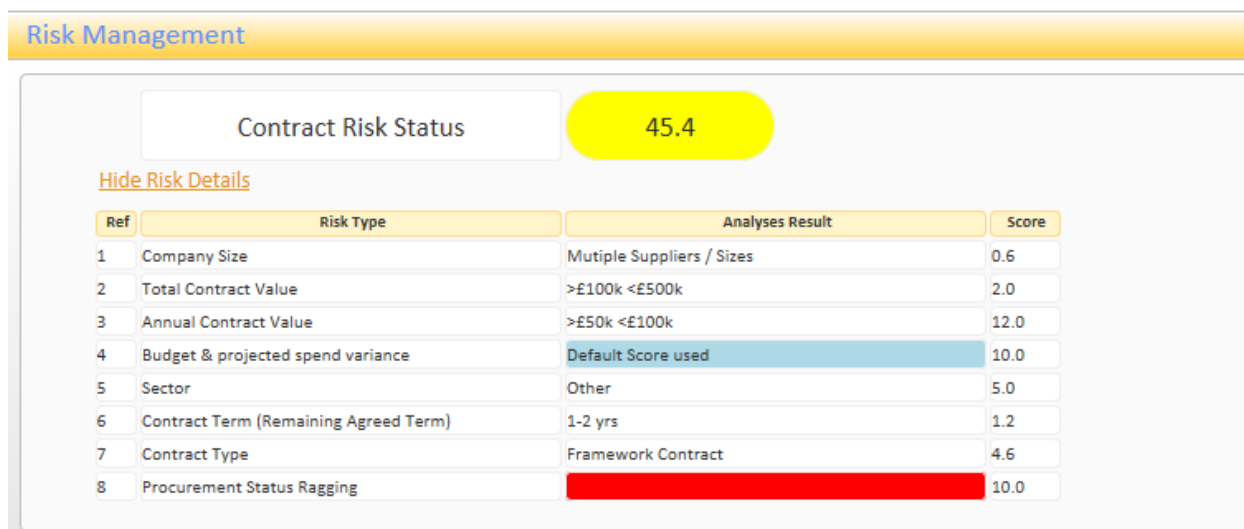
Risk Management

Contract Risk Status

45.4

Hide Risk Details

| Ref | Risk Type | Analyses Result | Score |
|---|---|---|---|
| 1 | Company Size | Mutiple Suppliers / Sizes | 0.6 |
| 2 | Total Contract Value | >£100k <£500k | 2.0 |
| 3 | Annual Contract Value | >£50k <£100k | 12.0 |
| 4 | Budget & projected spend variance | Default Score used | 10.0 |
| 5 | Sector | Other | 5.0 |
| 6 | Contract Term (Remaining Agreed Term) | 1-2 yrs | 1.2 |
| 7 | Contract Type | Framework Contract | 4.6 |
| 8 | Procurement Status Ragging | | 10.0 |